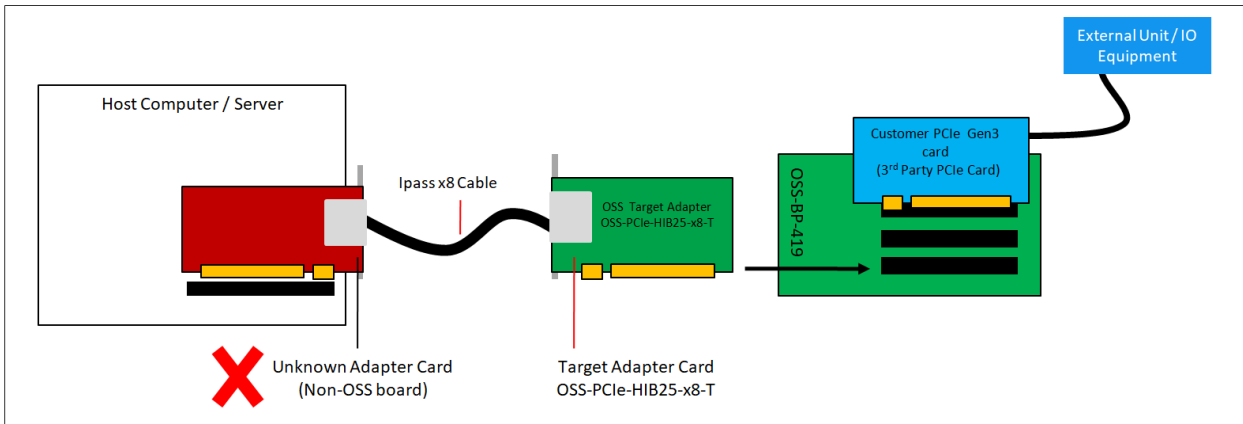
External Unit / IO Equipment

Host Computer / Server

Ipass x8 Cable

OSS Target Adapter
OSS-PCIe-HIB25-x8-T

Customer PCIe Gen3 card
(3$^{rd}$ Party PCIe Card)

OSS-BP-419

Unknown Adapter Card
(Non-OSS board)

Target Adapter Card
OSS-PCIe-HIB25-x8-T